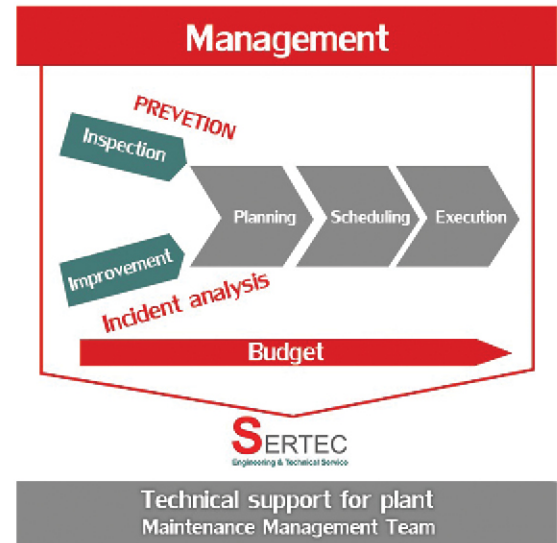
Management

PREVETION

Inspection

Planning

Scheduling

Execution

Improvement

Incident analysis

Budget

SERTEC
Engineering & Technical Service

Technical support for plant
Maintenance Management Team